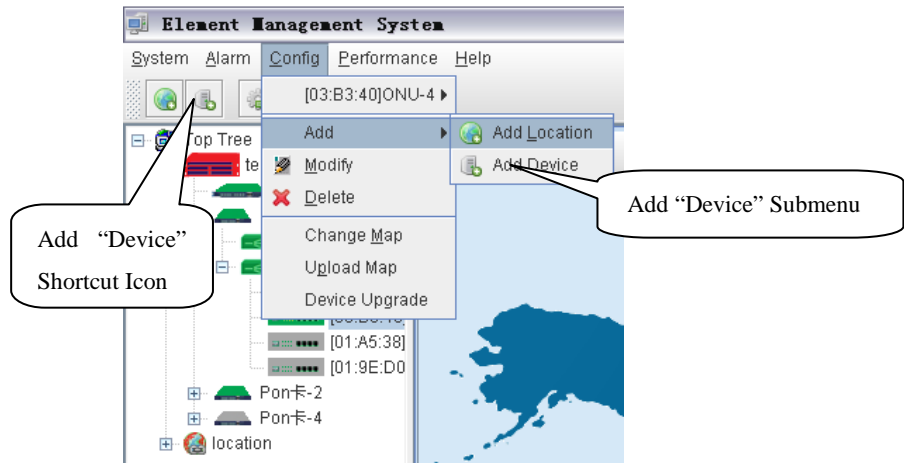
Element Management System

System Alarm Config Performance Help

[03:B3:40]ONU-4

Top Tree

te

Add

Add Location

Add Device

Modify

Delete

Change Map

Upload Map

Device Upgrade

[01:A5:38]

[01:9E:D0

Pon卡-2

Pon卡-4

location

Add "Device" Shortcut Icon

Add "Device" Submenu